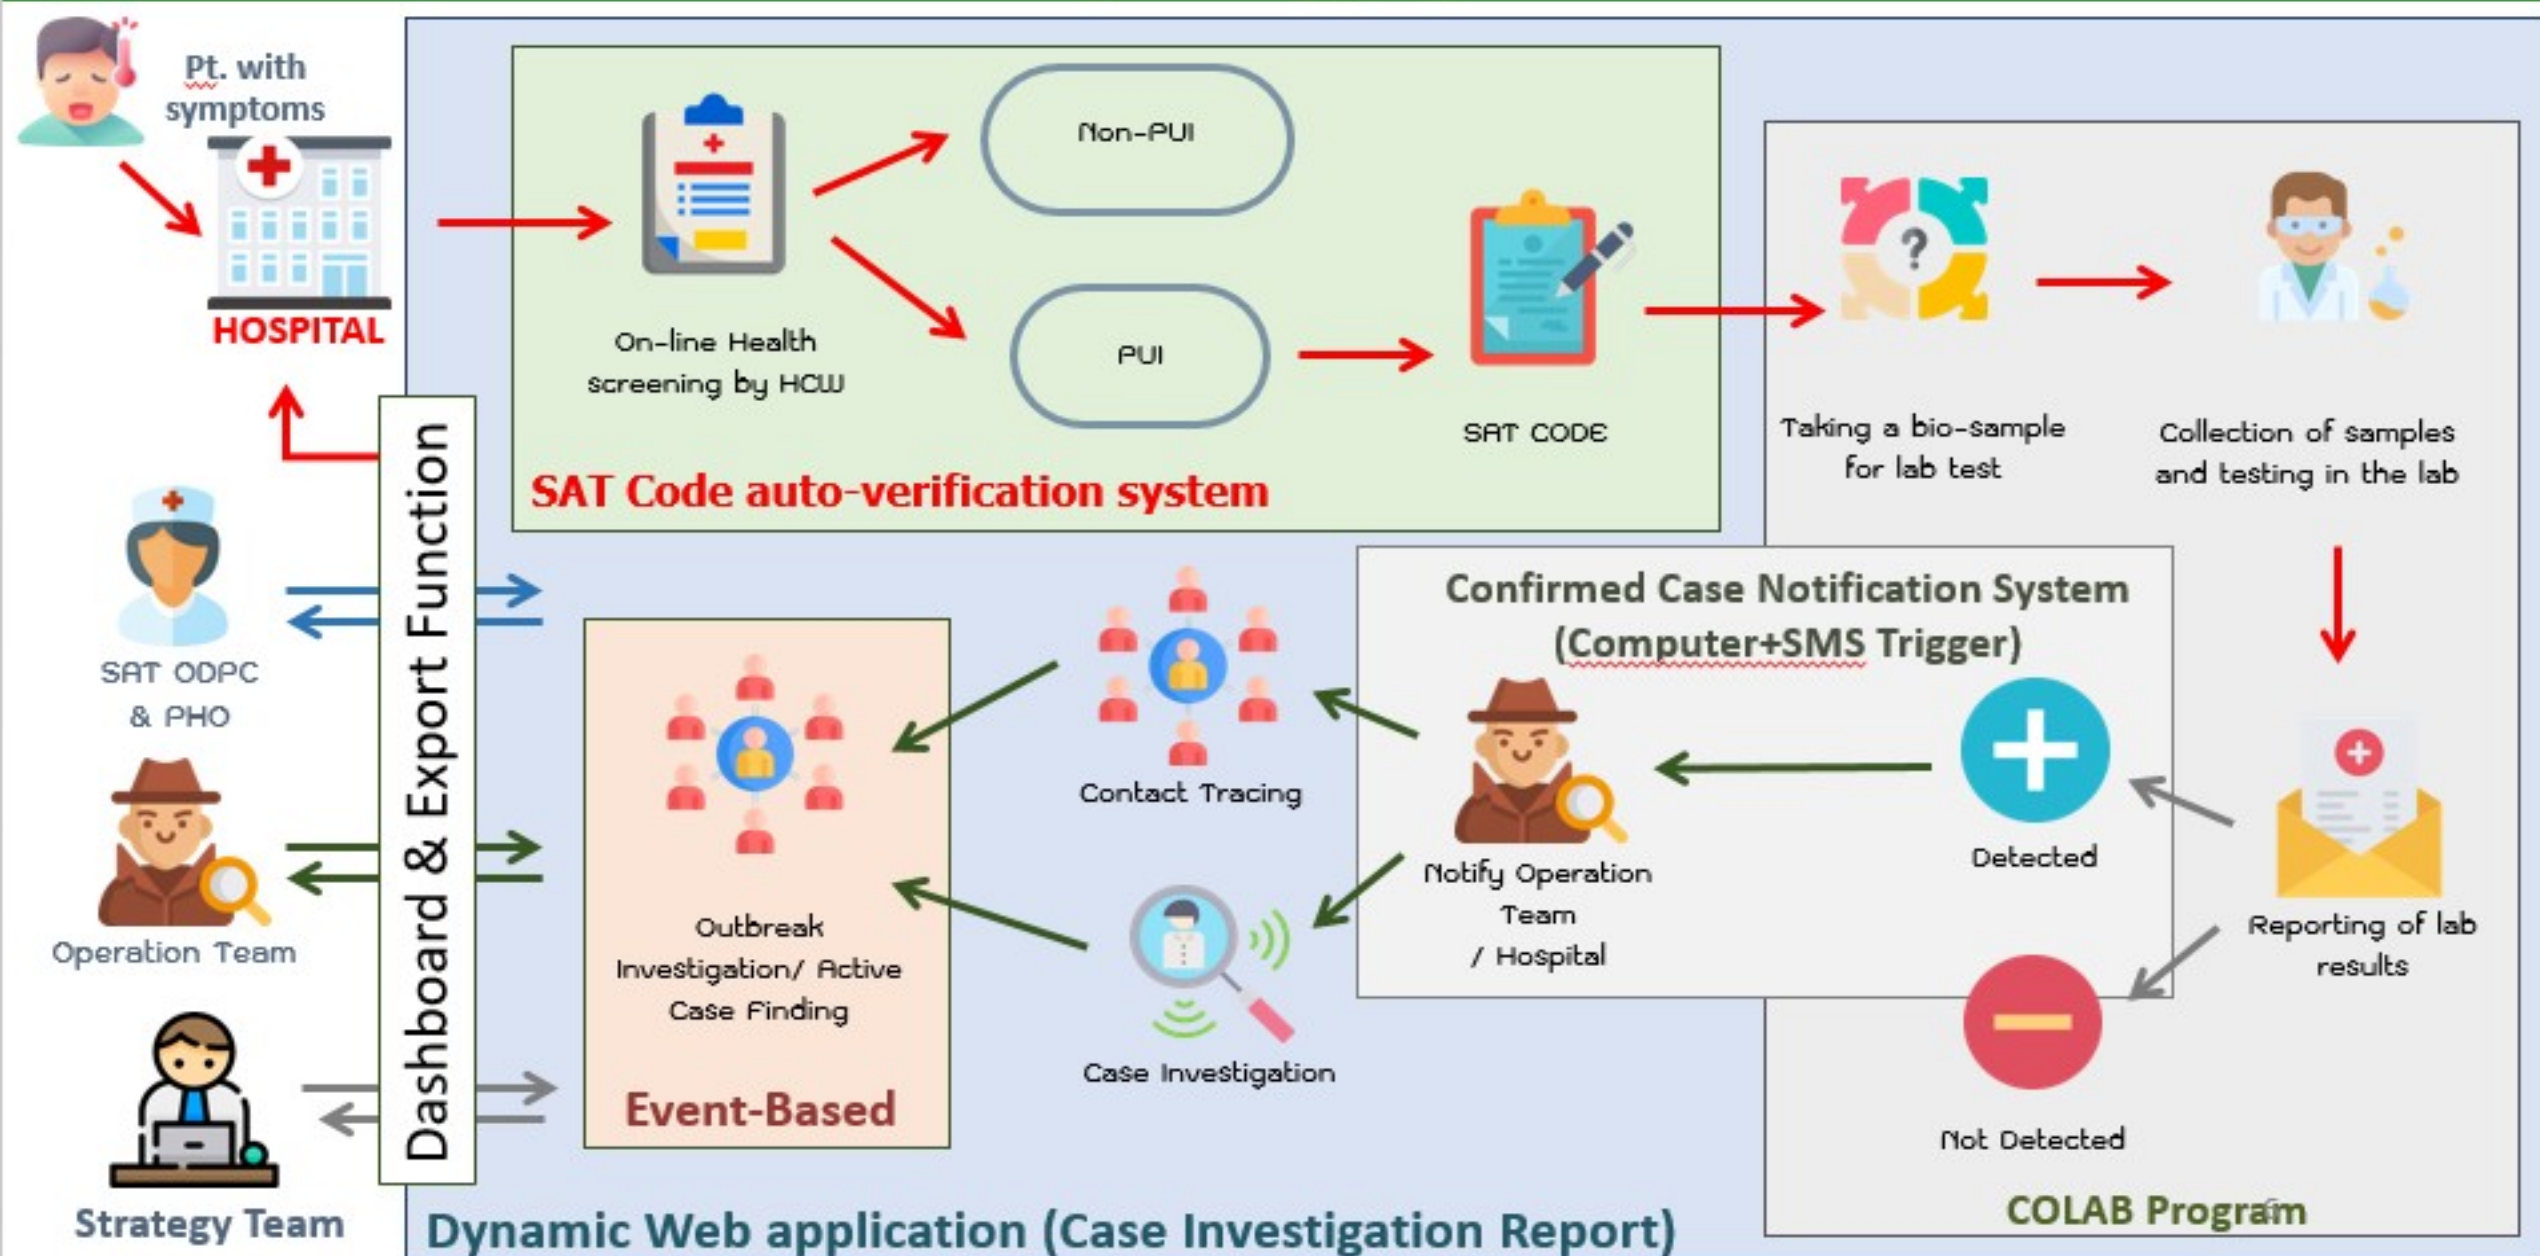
Pt. with symptoms

HOSPITAL

On-line Health screening by HCW

Non-PUI

PUI

SAT CODE

SAT Code auto-verification system

Taking a bio-sample for lab test

Collection of samples and testing in the lab

Dashboard & Export Function

SAT ODPC & PHO

Operation Team

Strategy Team

Confirmed Case Notification System (Computer+SMS Trigger)

Contact Tracing

Outbreak Investigation/ Active Case Finding

Event-Based

Case Investigation

Notify Operation Team / Hospital

Detected

Reporting of lab results

Not Detected

COLAB Program

Dynamic Web application (Case Investigation Report)